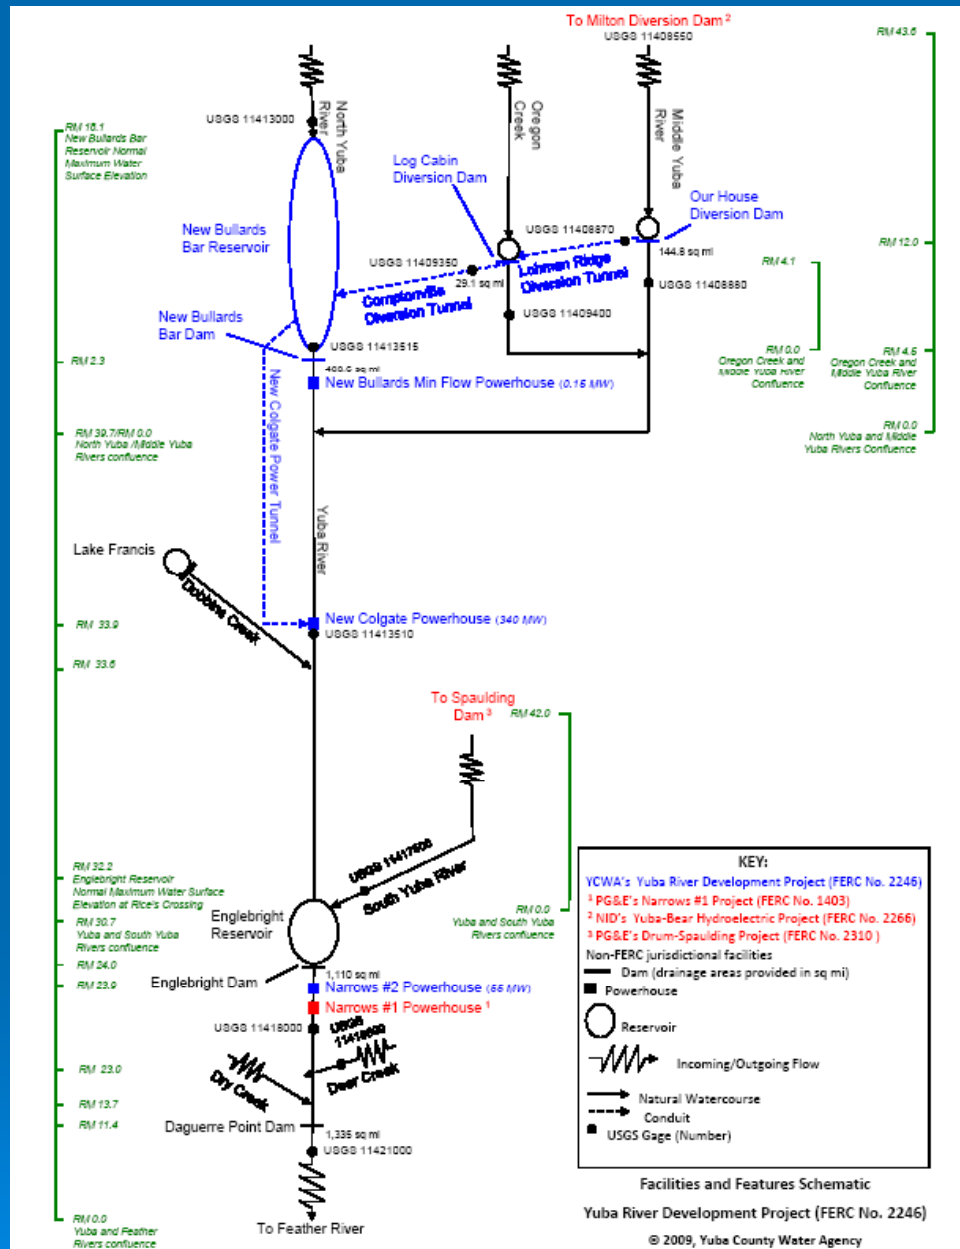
To Milton Diversion Dam $^2$
USGS 11408550

RM 43.6

North Yuba River

Oregon Creek

Middle Yuba River

USGS 11413000

RM 16.1
New Bullards Bar Reservoir Normal Maximum Water Surface Elevation

Log Cabin Diversion Dam

Our House Diversion Dam

New Bullards Bar Reservoir

USGS 11408870

144.8 sq mi

RM 12.0

USGS 11409350

29.1 sq mi

Lohman Ridge Diversion Tunnel

RM 4.1

USGS 11408880

Camptonville Diversion Tunnel

USGS 11409400

New Bullards Bar Dam

USGS 11413515

RM 0.0
Oregon Creek and Middle Yuba River Confluence

RM 4.5
Oregon Creek and Middle Yuba River Confluence

RM 2.3

400.0 sq mi

New Bullards Min Flow Powerhouse (0.15 MW)

RM 0.0
North Yuba and Middle Yuba Rivers Confluence

RM 39.7/RM 0.0
North Yuba /Middle Yuba Rivers confluence

New Colgate Power Tunnel

Yuba River

Lake Francis

Dobbins Creek

RM 33.9

New Colgate Powerhouse (340 MW)
USGS 11413510

RM 33.6

To Spaulding Dam $^3$

RM 42.0

RM 32.2
Englebright Reservoir Normal Maximum Water Surface Elevation at Rice's Crossing

USGS 11417500

South Yuba River

KEY:
YCWA's Yuba River Development Project (FERC No. 2246)
$^1$ PG&E's Narrows #1 Project (FERC No. 1403)
$^2$ NID's Yuba-Bear Hydroelectric Project (FERC No. 2266)
$^3$ PG&E's Drum-Spaulding Project (FERC No. 2310 )
Non-FERC jurisdictional facilities
Dam (drainage areas provided in sq mi)
Powerhouse
Reservoir
Incoming/Outgoing Flow
Natural Watercourse
Conduit
USGS Gage (Number)

RM 0.0
Yuba and South Yuba Rivers confluence

RM 30.7
Yuba and South Yuba Rivers confluence

Englebright Reservoir

RM 24.0

1,110 sq mi

RM 23.9

Englebright Dam

Narrows #2 Powerhouse (55 MW)

Narrows #1 Powerhouse $^1$

USGS 11418000

USGS 11418500

Deer Creek

Dry Creek

RM 23.0

RM 13.7

RM 11.4

Daguerre Point Dam

1,335 sq mi
USGS 11421000

RM 0.0
Yuba and Feather Rivers confluence

To Feather River

Facilities and Features Schematic

Yuba River Development Project (FERC No. 2246)

© 2009, Yuba County Water Agency